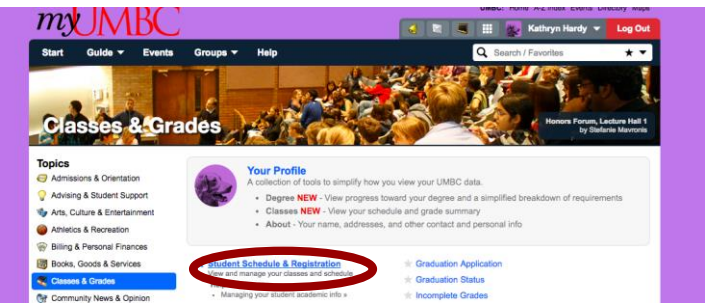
myUMBC

UMBC: Home A-Z Index Events Directory Maps

Kathryn Hardy Log Out

Start Guide Events Groups Help

Search / Favorites

Classes & Grades

Honors Forum, Lecture Hall 1
by Stefanie Mavronis

Topics
Admissions & Orientation
Advising & Student Support
Arts, Culture & Entertainment
Athletics & Recreation
Billing & Personal Finances
Books, Goods & Services
Classes & Grades
Community News & Opinion

Your Profile
A collection of tools to simplify how you view your UMBC data.
• Degree NEW - View progress toward your degree and a simplified breakdown of requirements
• Classes NEW - View your schedule and grade summary
• About - Your name, addresses, and other contact and personal info

Student Schedule & Registration
View and manage your classes and schedule
• Managing your student academic info »

Graduation Application
Graduation Status
Incomplete Grades